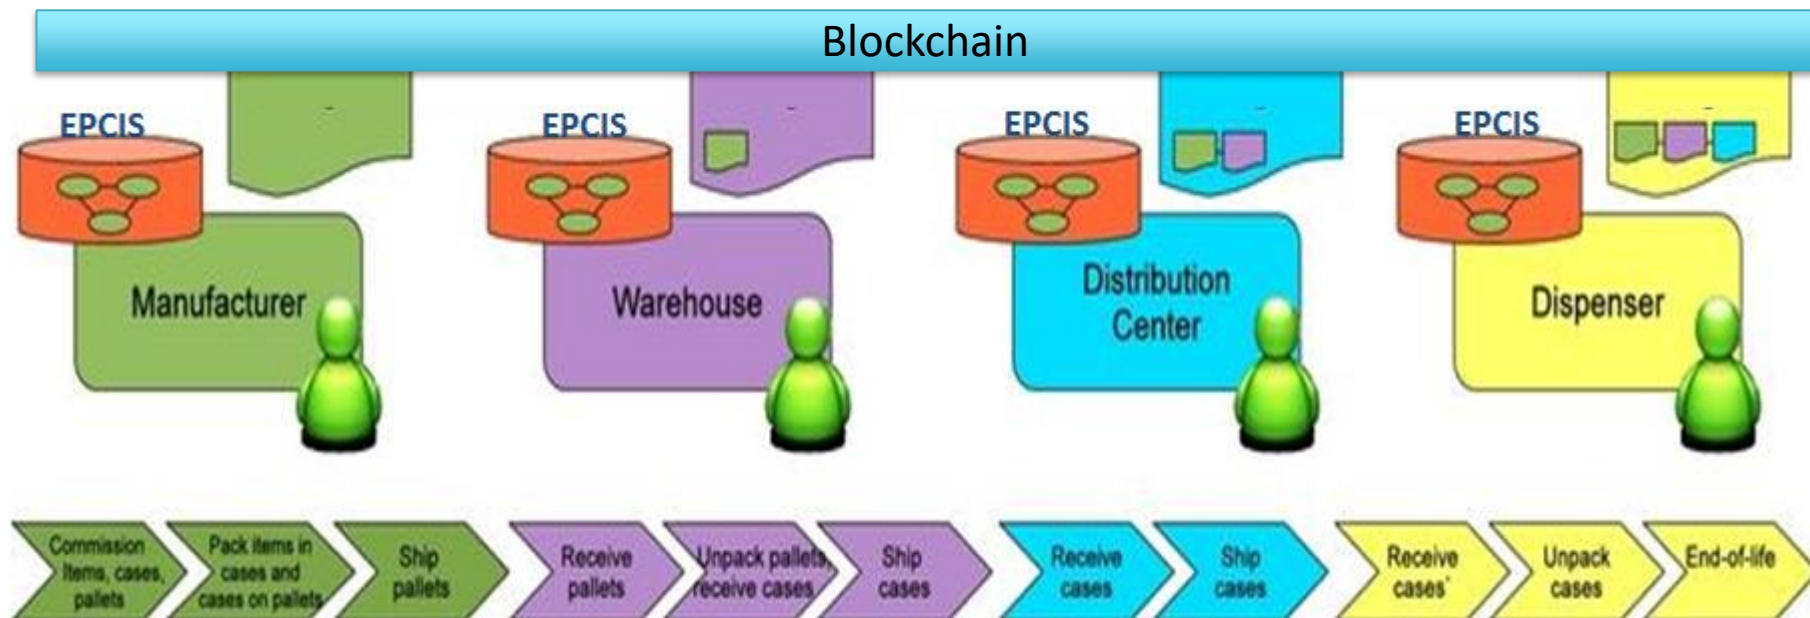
Blockchain

EPCIS

Manufacturer

EPCIS

Warehouse

EPCIS

Distribution Center

EPCIS

Dispenser

Commission items, cases, pallets

Pack items in cases and cases on pallets

Ship pallets

Receive pallets

Unpack pallets, receive cases

Ship cases

Receive cases

Ship cases

Receive cases

Unpack cases

End-of-life